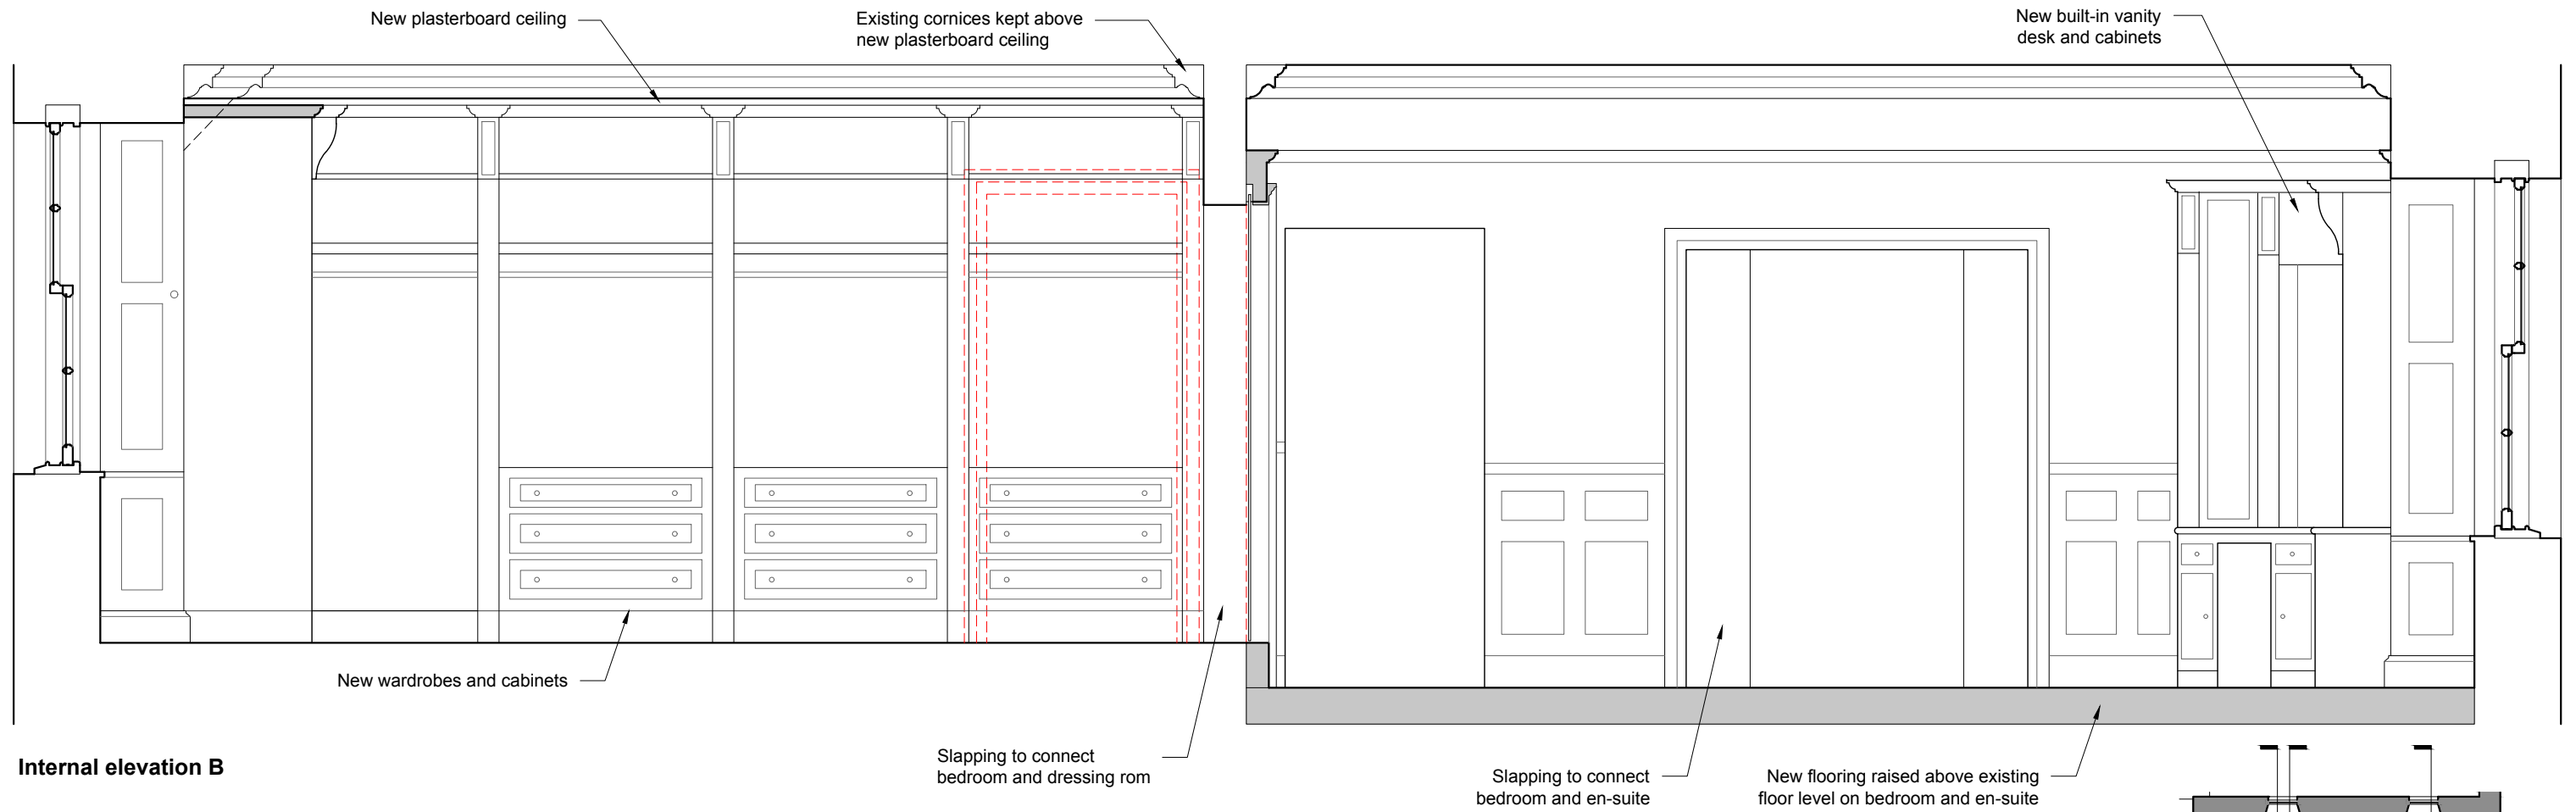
New plasterboard ceiling

Existing cornices kept above new plasterboard ceiling

New built-in vanity desk and cabinets

New wardrobes and cabinets

Internal elevation B

Slapping to connect bedroom and dressing rom

Slapping to connect bedroom and en-suite

New flooring raised above existing floor level on bedroom and en-suite